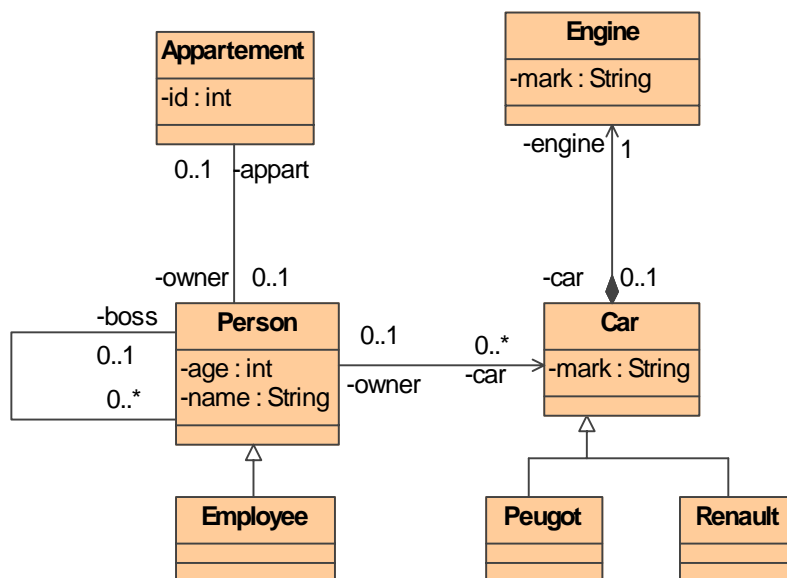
Appartement
-id : int

Engine
-mark : String

-engine 1

0..1 -appart

-owner 0..1

-car 0..1

-boss

Person
-age : int
-name : String

0..1

0..*

0..1

-owner

0..*
-car

Car
-mark : String

Employee

Peugot

Renault